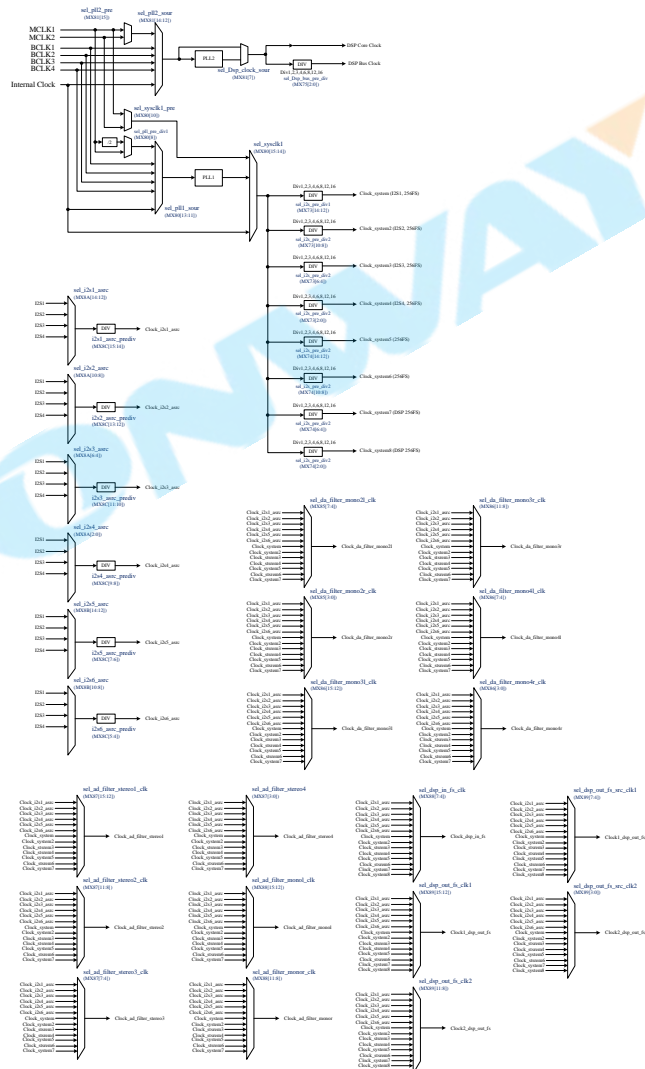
sel_pll2_pre
(MX81[15])
sel_pll2_sour
(MX81[14:12])
MCLK1
MCLK2
BCLK1
BCLK2
BCLK3
BCLK4
Internal Clock
PLL2
sel_Dsp_clock_sour
(MX81[7])
DIV
Div1,2,3,4,6,8,12,16
sel_Dsp_bus_pre_div
(MX7B[2:0])
DSP Core Clock
DSP Bus Clock

sel_sysclk1_pre
(MX80[10])
sel_pll_pre_div1
(MX80[8])
/2
sel_sysclk1
(MX80[15:14])
PLL1
sel_pll1_sour
(MX80[13:11])

Div1,2,3,4,6,8,12,16
DIV
sel_i2s_pre_div1
(MX73[14:12])
Clock_system (I2S1, 256FS)
Div1,2,3,4,6,8,12,16
DIV
sel_i2s_pre_div2
(MX73[10:8])
Clock_system2 (I2S2, 256FS)
Div1,2,3,4,6,8,12,16
DIV
sel_i2s_pre_div2
(MX73[6:4])
Clock_system3 (I2S3, 256FS)
Div1,2,3,4,6,8,12,16
DIV
sel_i2s_pre_div2
(MX73[2:0])
Clock_system4 (I2S4, 256FS)
Div1,2,3,4,6,8,12,16
DIV
sel_i2s_pre_div2
(MX74[14:12])
Clock_system5 (256FS)
Div1,2,3,4,6,8,12,16
DIV
sel_i2s_pre_div2
(MX74[10:8])
Clock_system6 (256FS)
Div1,2,3,4,6,8,12,16
DIV
sel_i2s_pre_div2
(MX74[6:4])
Clock_system7 (DSP 256FS)
Div1,2,3,4,6,8,12,16
DIV
sel_i2s_pre_div2
(MX74[2:0])
Clock_system8 (DSP 256FS)

sel_i2s1_asrc
(MX8A[14:12])
I2S1
I2S2
I2S3
I2S4
DIV
i2s1_asrc_prediv
(MX8C[15:14])
Clock_i2s1_asrc

sel_i2s2_asrc
(MX8A[10:8])
I2S1
I2S2
I2S3
I2S4
DIV
i2s2_asrc_prediv
(MX8C[13:12])
Clock_i2s2_asrc

sel_i2s3_asrc
(MX8A[6:4])
I2S1
I2S2
I2S3
I2S4
DIV
i2s3_asrc_prediv
(MX8C[11:10])
Clock_i2s3_asrc

sel_i2s4_asrc
(MX8A[2:0])
I2S1
I2S2
I2S3
I2S4
DIV
i2s4_asrc_prediv
(MX8C[9:8])
Clock_i2s4_asrc

sel_i2s5_asrc
(MX8B[14:12])
I2S1
I2S2
I2S3
I2S4
DIV
i2s5_asrc_prediv
(MX8C[7:6])
Clock_i2s5_asrc

sel_i2s6_asrc
(MX8B[10:8])
I2S1
I2S2
I2S3
I2S4
DIV
i2s6_asrc_prediv
(MX8C[5:4])
Clock_i2s6_asrc

sel_da_filter_mono2l_clk
(MX85[7:4])
Clock_da_filter_mono2l
sel_da_filter_mono3r_clk
(MX86[11:8])
Clock_da_filter_mono3r
sel_da_filter_mono2r_clk
(MX85[3:0])
Clock_da_filter_mono2r
sel_da_filter_mono4l_clk
(MX86[7:4])
Clock_da_filter_mono4l
sel_da_filter_mono3l_clk
(MX86[15:12])
Clock_da_filter_mono3l
sel_da_filter_mono4r_clk
(MX86[3:0])
Clock_da_filter_mono4r

Clock_i2s1_asrc
Clock_i2s2_asrc
Clock_i2s3_asrc
Clock_i2s4_asrc
Clock_i2s5_asrc
Clock_i2s6_asrc
Clock_system
Clock_system2
Clock_system3
Clock_system4
Clock_system5
Clock_system6
Clock_system7

sel_ad_filter_stereo1_clk
(MX87[15:12])
Clock_ad_filter_stereo1
sel_ad_filter_stereo4
(MX87[3:0])
Clock_ad_filter_stereo4
sel_dsp_in_fs_clk
(MX88[7:4])
Clock_dsp_in_fs
sel_dsp_out_fs_src_clk1
(MX89[7:4])
Clock1_dsp_out_fs
sel_ad_filter_stereo2_clk
(MX87[11:8])
Clock_ad_filter_stereo2
sel_ad_filter_monol_clk
(MX88[15:12])
Clock_ad_filter_monol
sel_dsp_out_fs_clk1
(MX89[15:12])
Clock1_dsp_out_fs
sel_dsp_out_fs_src_clk2
(MX89[3:0])
Clock2_dsp_out_fs
sel_ad_filter_stereo3_clk
(MX87[7:4])
Clock_ad_filter_stereo3
sel_ad_filter_monor_clk
(MX88[11:8])
Clock_ad_filter_monor
sel_dsp_out_fs_clk2
(MX89[11:8])
Clock2_dsp_out_fs
Clock_system8